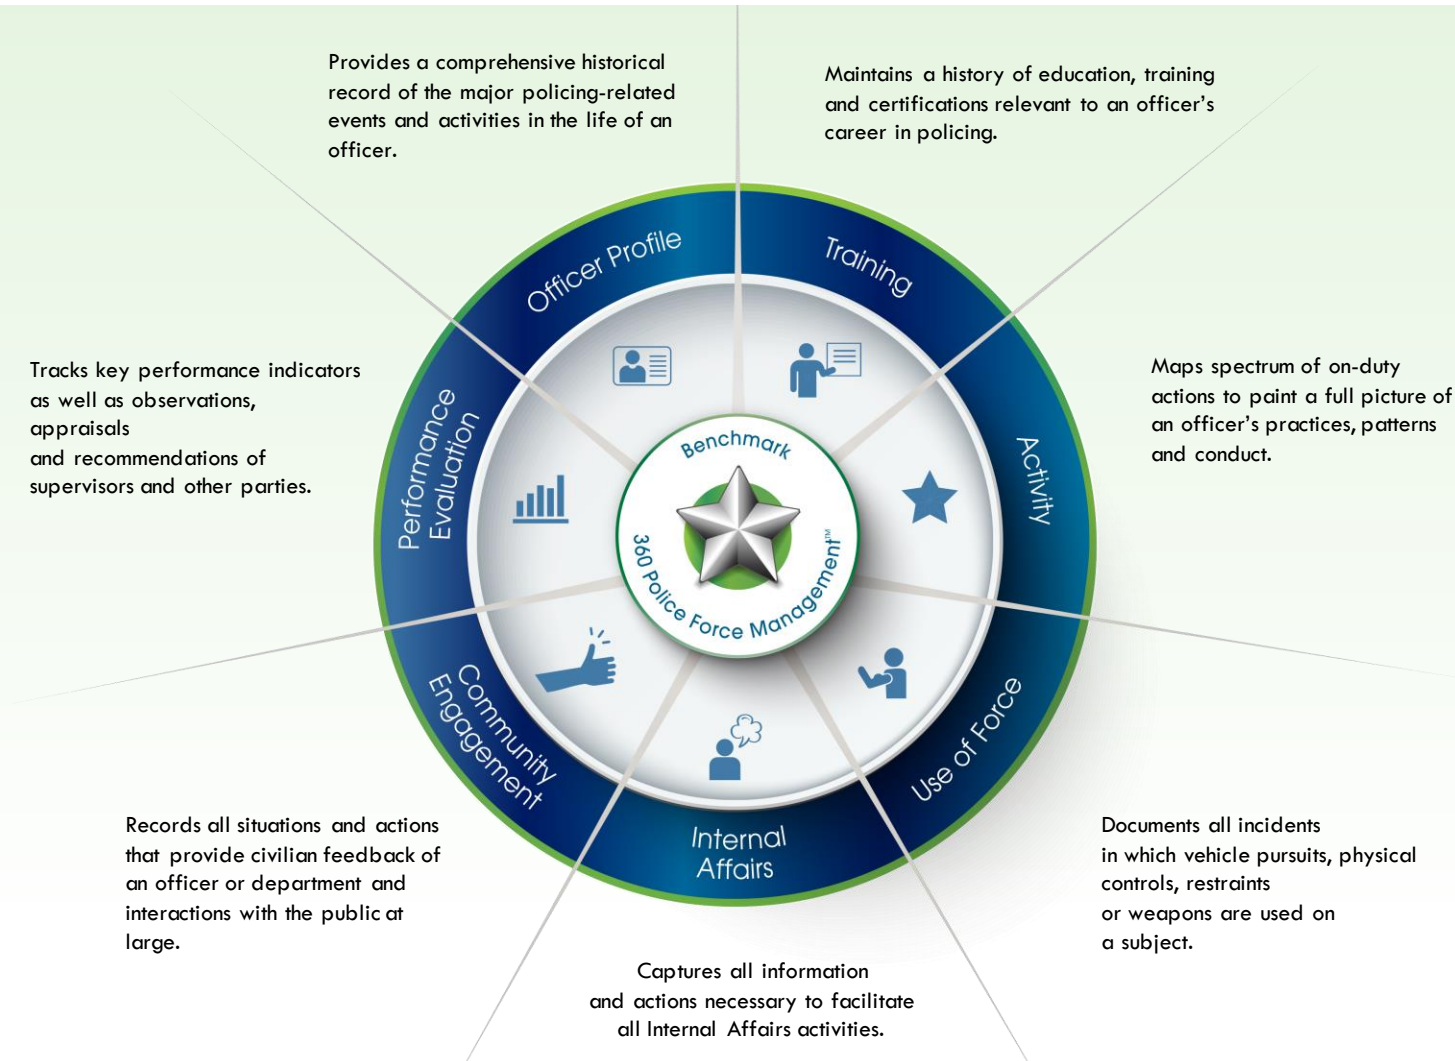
Provides a comprehensive historical record of the major policing-related events and activities in the life of an officer.

Maintains a history of education, training and certifications relevant to an officer's career in policing.

Tracks key performance indicators as well as observations, appraisals
and recommendations of supervisors and other parties.

Maps spectrum of on-duty actions to paint a full picture of an officer's practices, patterns and conduct.

Officer Profile

Training

Performance Evaluation

Activity

Benchmark

360 Police Force Management™

Community Engagement

Use of Force

Internal Affairs

Records all situations and actions that provide civilian feedback of an officer or department and interactions with the public at large.

Documents all incidents in which vehicle pursuits, physical controls, restraints
or weapons are used on a subject.

Captures all information and actions necessary to facilitate all Internal Affairs activities.